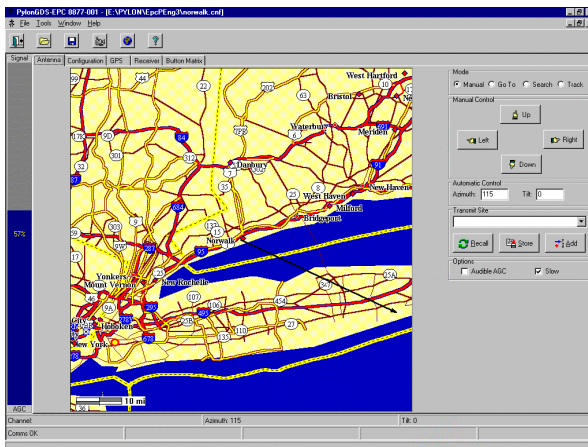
PylonGDS-EPC 0877-001 - [E:\PYLON\EpcPEng3\norwalk.cnf]

File Tools Window Help

Signal Antenna Configuration GPS Receiver Button Matrix

57%

AGC

West Hartford
Bristol
Waterbury
Meriden
Danbury
West Haven
New Haven
Milford
Bridgeport
Norwalk
Yonkers
New Rochelle
Mount Vernon
Hoboken
New York

22
202
10
69
9D
84
301
312
7
35
8
25
15
287
95
9A
107
106
495
25B
135
110
27
454
347
25A
678
78

10 mi

Mode
Manual Go To Search Track

Manual Control
Up
Left
Right
Down

Automatic Control
Azimuth: 115 Tilt: 0

Transmit Site

Recall Store Add

Options
Audible AGC Slow

Channel
Azimuth: 115
Tilt: 0
Comms OK